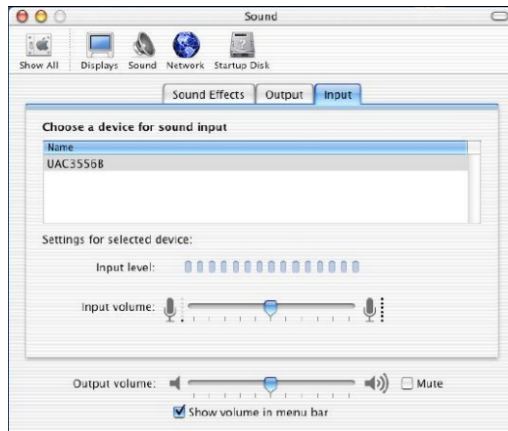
Sound

Show All Displays Sound Network Startup Disk

Sound Effects Output Input

Choose a device for sound input

| Name |
|---|
| UAC3556B |

Settings for selected device:

Input level:

Input volume:

Output volume:

Mute

Show volume in menu bar